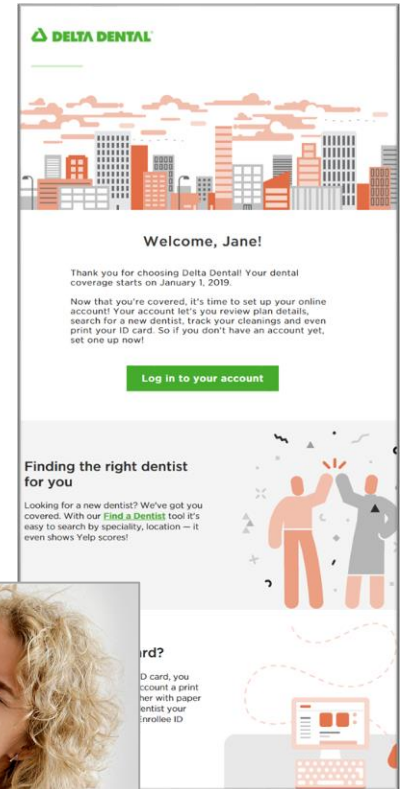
DELTA DENTAL

Welcome, Jane!

Thank you for choosing Delta Dental! Your dental coverage starts on January 1, 2019.

Now that you're covered, it's time to set up your online account! Your account let's you review plan details, search for a new dentist, track your cleanings and even print your ID card. So if you don't have an account yet, set one up now!

Log in to your account

Finding the right dentist for you

Looking for a new dentist? We've got you covered. With our Find a Dentist tool it's easy to search by speciality, location — it even shows Yelp scores!

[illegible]rd?

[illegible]D card, you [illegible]ccount a print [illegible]her with paper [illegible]entist your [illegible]Enrollee ID